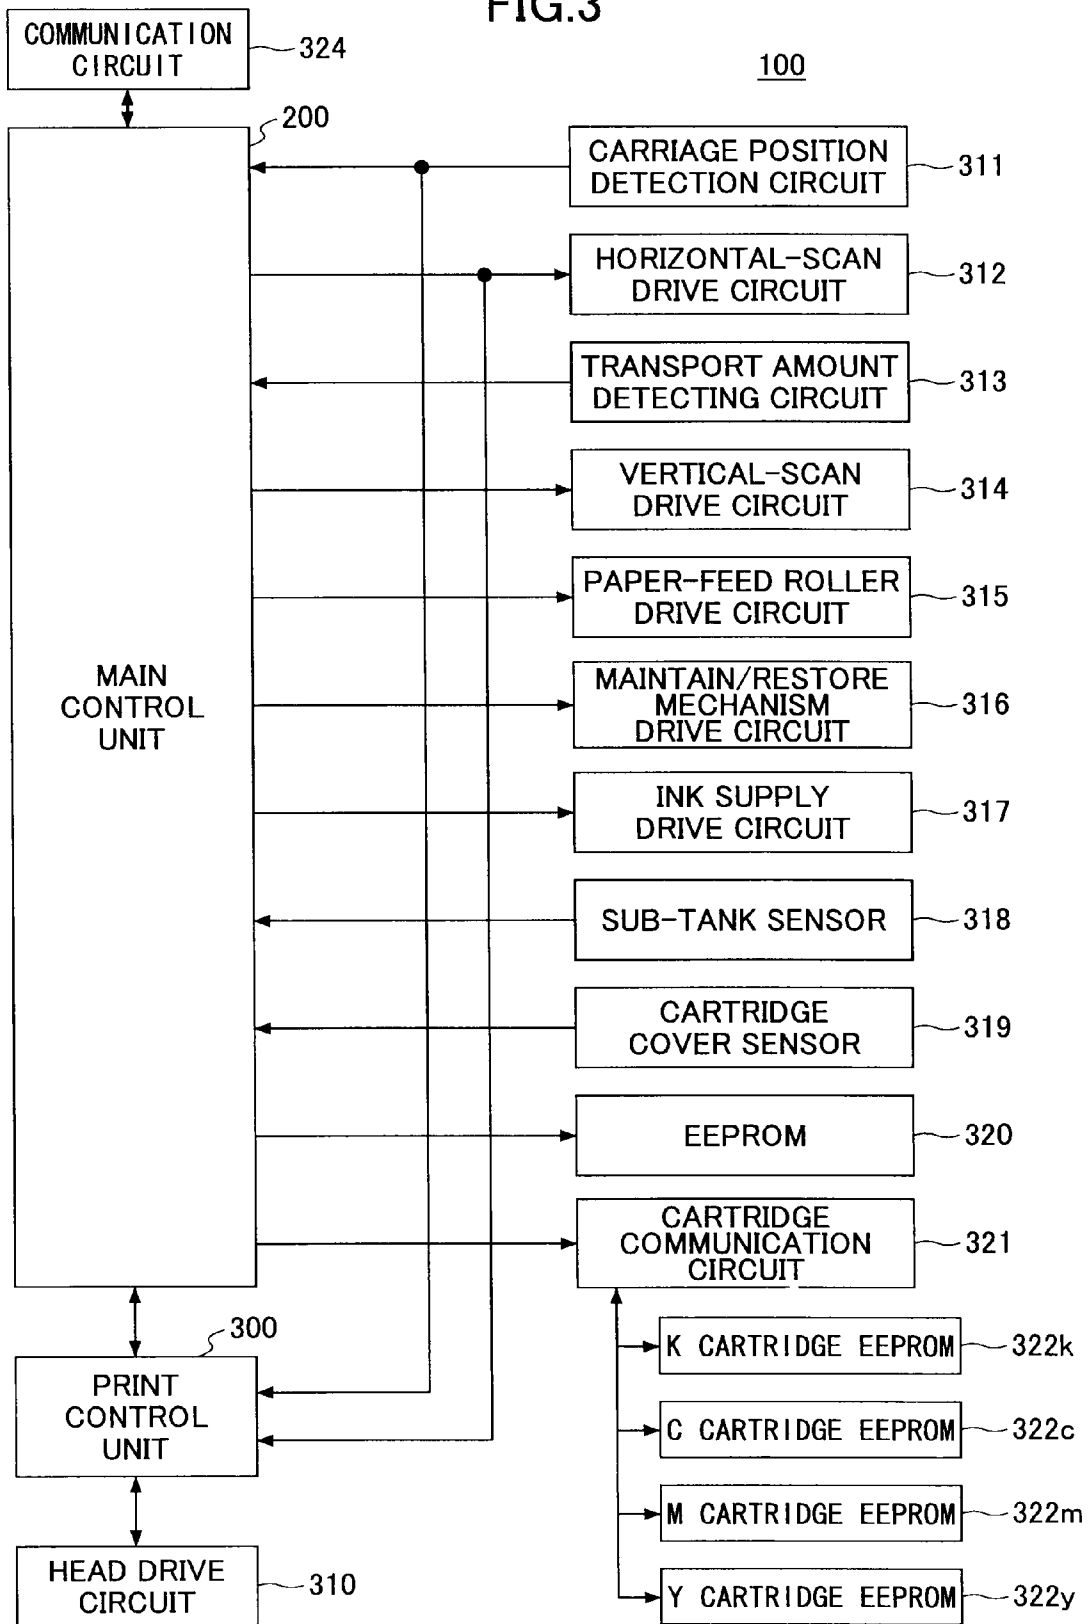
FIG.3

COMMUNICATION CIRCUIT
324

100

200

MAIN CONTROL UNIT

CARRIAGE POSITION DETECTION CIRCUIT
311

HORIZONTAL-SCAN DRIVE CIRCUIT
312

TRANSPORT AMOUNT DETECTING CIRCUIT
313

VERTICAL-SCAN DRIVE CIRCUIT
314

PAPER-FEED ROLLER DRIVE CIRCUIT
315

MAINTAIN/RESTORE MECHANISM DRIVE CIRCUIT
316

INK SUPPLY DRIVE CIRCUIT
317

SUB-TANK SENSOR
318

CARTRIDGE COVER SENSOR
319

EEPROM
320

CARTRIDGE COMMUNICATION CIRCUIT
321

300

PRINT CONTROL UNIT

K CARTRIDGE EEPROM
322k

C CARTRIDGE EEPROM
322c

M CARTRIDGE EEPROM
322m

HEAD DRIVE CIRCUIT
310

Y CARTRIDGE EEPROM
322y